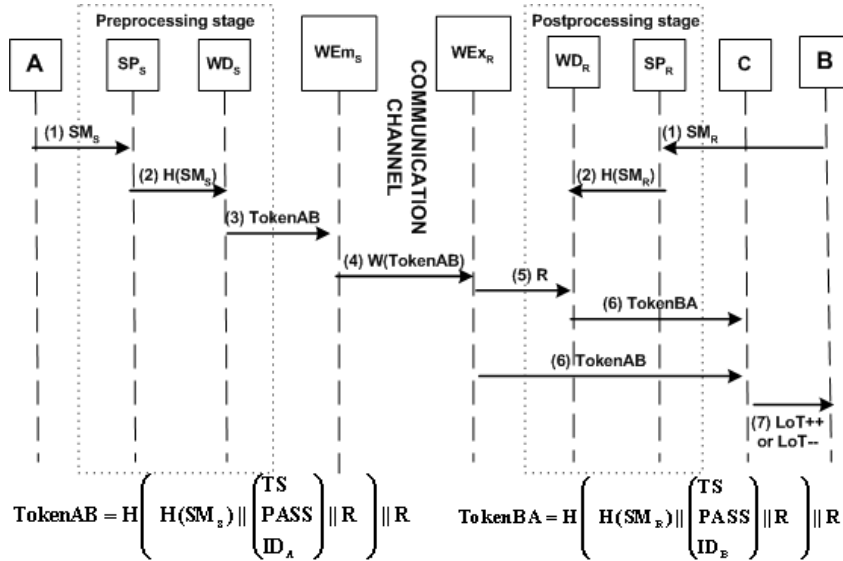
Preprocessing stage

Postprocessing stage

A

$SP_S$

$WD_S$

$WEm_S$

COMMUNICATION CHANNEL

$WEx_R$

$WD_R$

$SP_R$

C

B

(1) $SM_S$

(1) $SM_R$

(2) $H(SM_S)$

(2) $H(SM_R)$

(3) TokenAB

(4) W(TokenAB)

(5) R

(6) TokenBA

(6) TokenAB

(7) LoT++ or LoT--

$\mathbf{TokenAB = H\left( H(SM_S) \,||\, \begin{pmatrix} TS \\ PASS \\ ID_A \end{pmatrix} \,||\, R \right) \,||\, R}$

$\mathbf{TokenBA = H\left( H(SM_R) \,||\, \begin{pmatrix} TS \\ PASS \\ ID_B \end{pmatrix} \,||\, R \right) \,||\, R}$